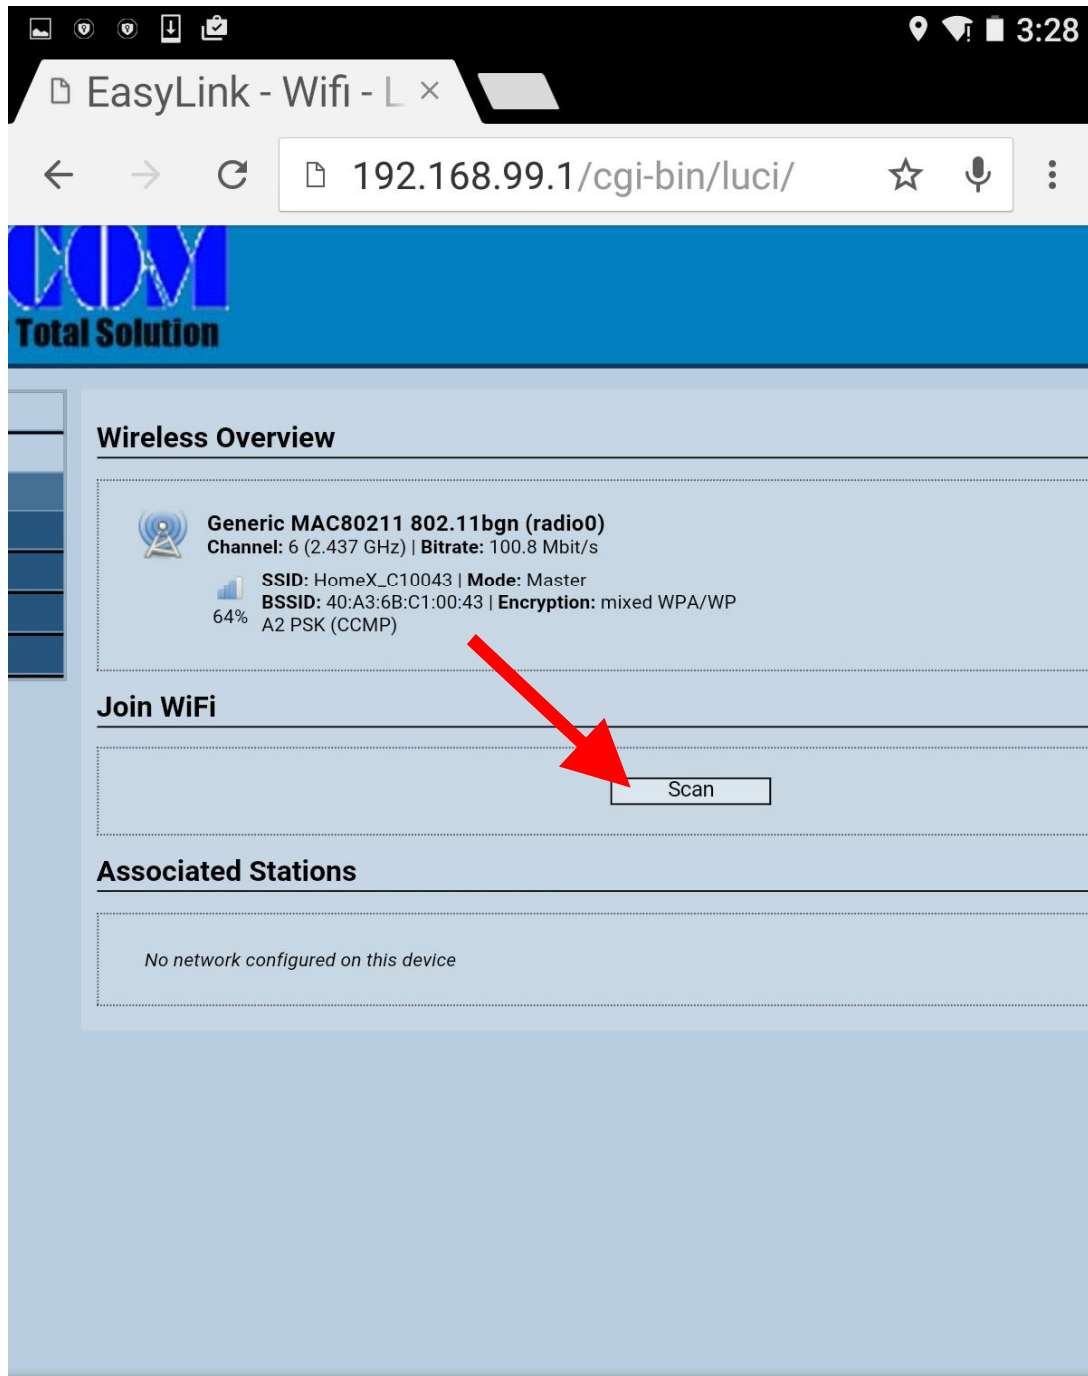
3:28

EasyLink - Wifi - L ×

192.168.99.1/cgi-bin/luci/

COM
Total Solution

Wireless Overview

Generic MAC80211 802.11bgn (radio0)
Channel: 6 (2.437 GHz) | Bitrate: 100.8 Mbit/s

64%
SSID: HomeX_C10043 | Mode: Master
BSSID: 40:A3:6B:C1:00:43 | Encryption: mixed WPA/WPA2 PSK (CCMP)

Join WiFi

Scan

Associated Stations

No network configured on this device